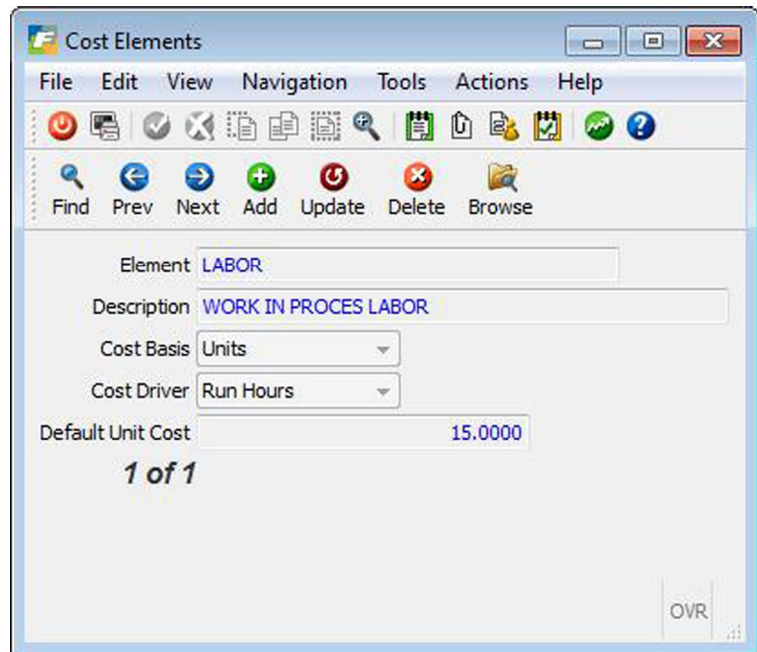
Cost Elements

File Edit View Navigation Tools Actions Help

Find Prev Next Add Update Delete Browse

Element LABOR

Description WORK IN PROCES LABOR

Cost Basis Units

Cost Driver Run Hours

Default Unit Cost 15.0000

1 of 1

OVR